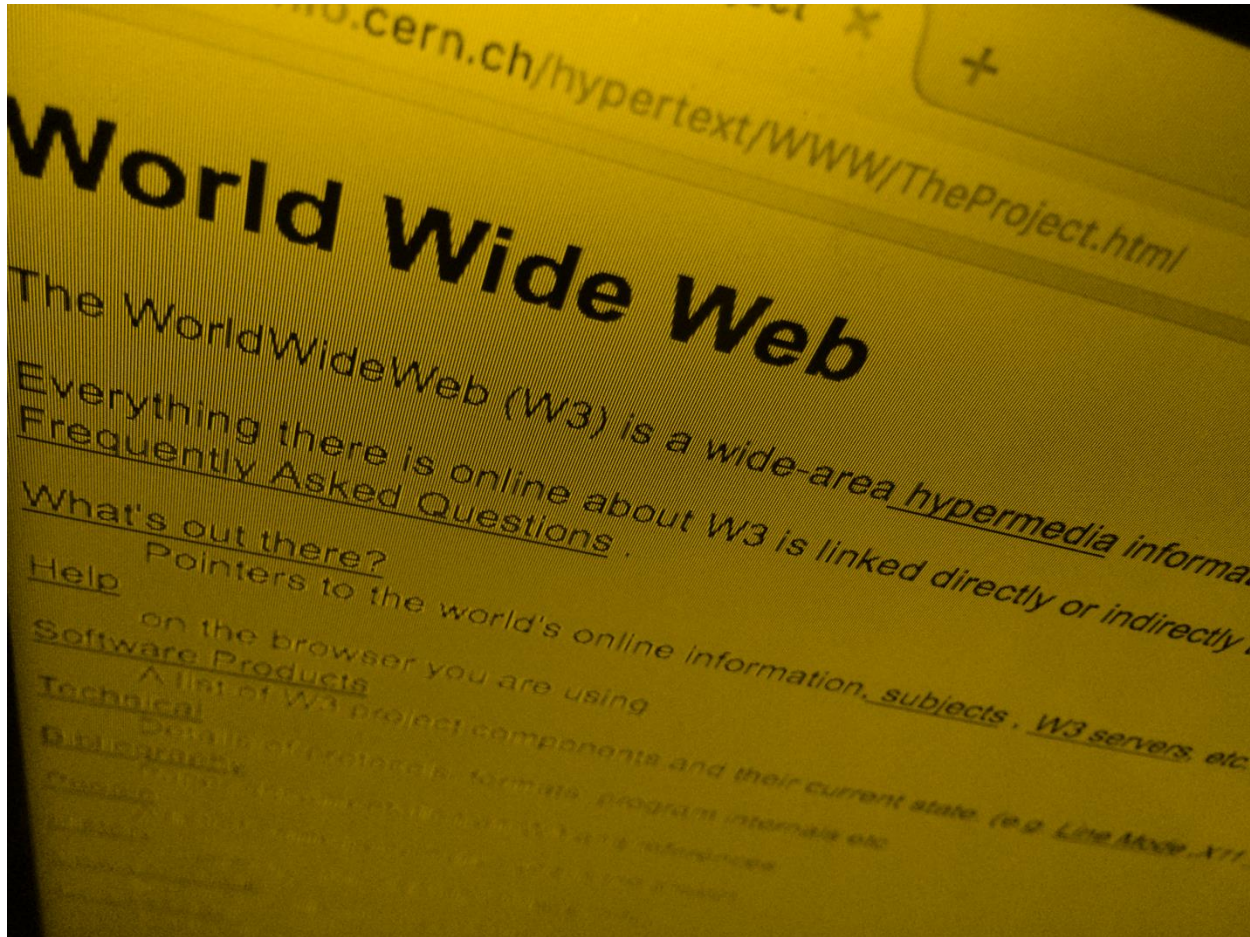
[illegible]o.cern.ch/hypertext/WWW/TheProject.html/

World Wide Web

The WorldWideWeb (W3) is a wide-area hypermedia informa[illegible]

Everything there is online about W3 is linked directly or indirectly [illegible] Frequently Asked Questions .

What's out there?
Pointers to the world's online information, subjects , W3 servers, etc
Help
on the browser you are using
Software Products
A list of W3 project components and their current state. (e.g. Line Mode ,X11 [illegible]
Technical
Details of protocols, formats, program internals etc
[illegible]
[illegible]
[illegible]
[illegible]
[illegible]